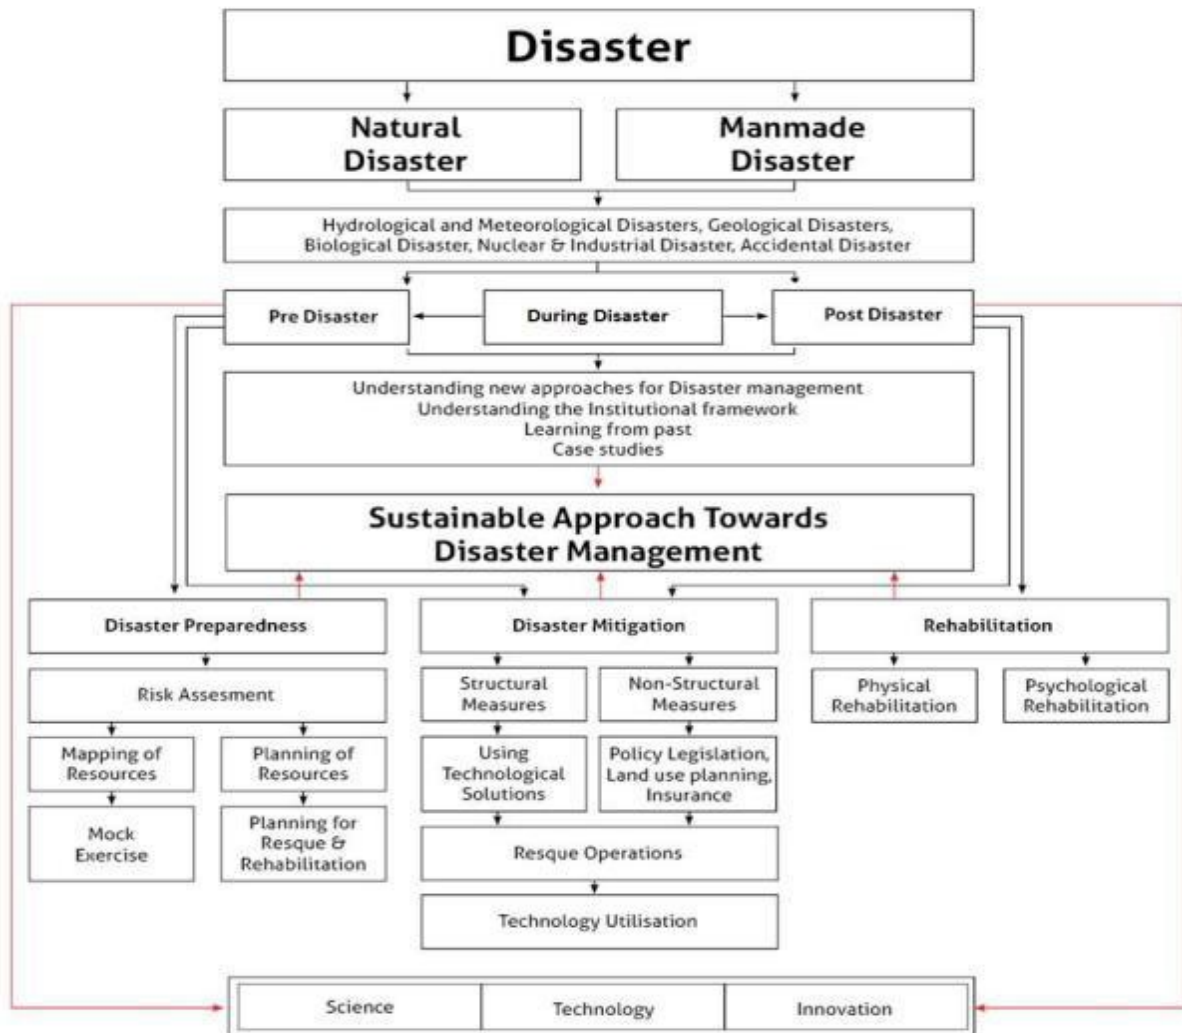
Disaster

Natural Disaster

Manmade Disaster

Hydrological and Meteorological Disasters, Geological Disasters, Biological Disaster, Nuclear & Industrial Disaster, Accidental Disaster

Pre Disaster

During Disaster

Post Disaster

Understanding new approaches for Disaster management
Understanding the Institutional framework
Learning from past
Case studies

Sustainable Approach Towards Disaster Management

Disaster Preparedness

Risk Assesment

Mapping of Resources

Planning of Resources

Mock Exercise

Planning for Resque & Rehabilitation

Disaster Mitigation

Structural Measures

Non-Structural Measures

Using Technological Solutions

Policy Legislation, Land use planning, Insurance

Resque Operations

Technology Utilisation

Rehabilitation

Physical Rehabilitation

Psychological Rehabilitation

Science

Technology

Innovation